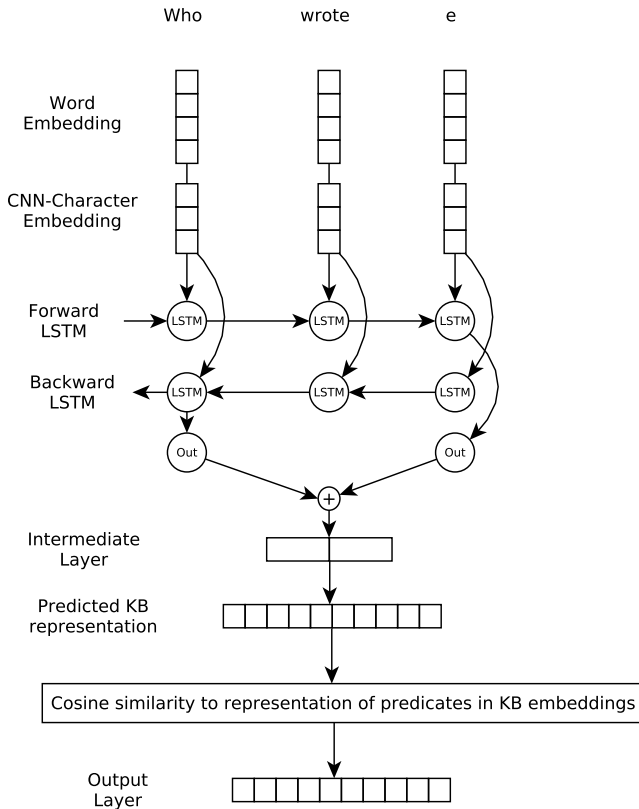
Who

wrote

e

Word Embedding

CNN-Character Embedding

Forward LSTM

LSTM

LSTM

LSTM

Backward LSTM

LSTM

LSTM

LSTM

Out

Out

+

Intermediate Layer

Predicted KB representation

Cosine similarity to representation of predicates in KB embeddings

Output Layer